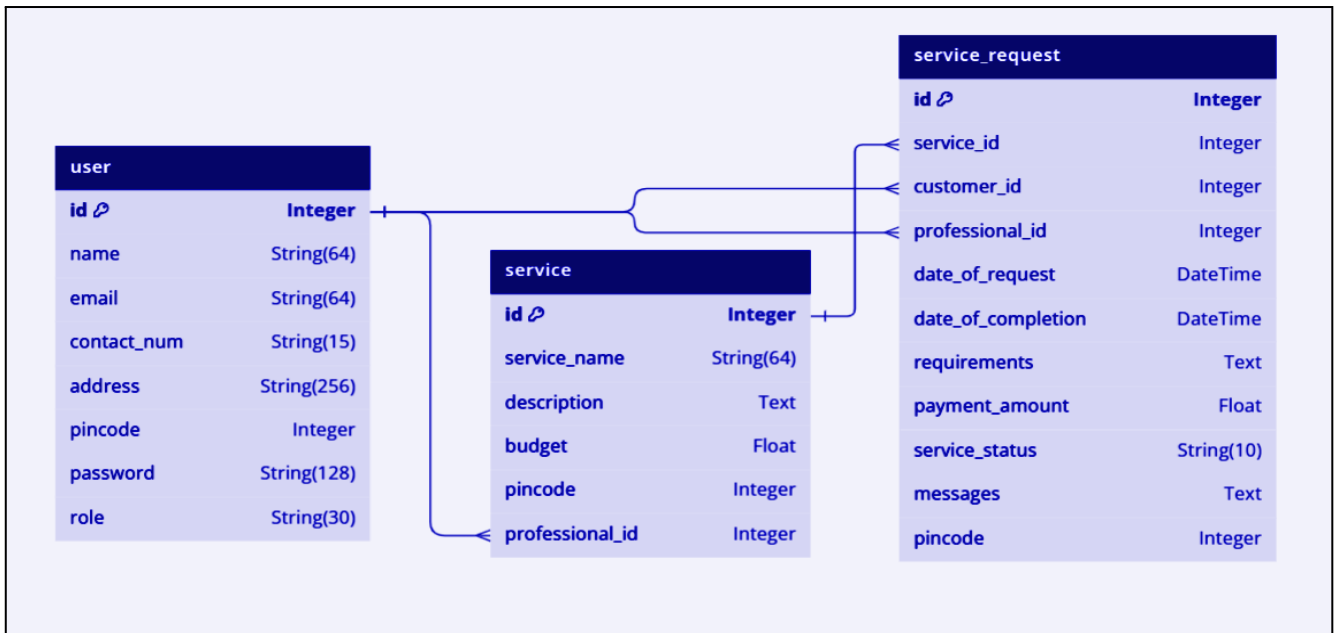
service_request

| id | Integer |
|---|---|
| service_id | Integer |
| customer_id | Integer |
| professional_id | Integer |
| date_of_request | DateTime |
| date_of_completion | DateTime |
| requirements | Text |
| payment_amount | Float |
| service_status | String(10) |
| messages | Text |
| pincode | Integer |

user

| id | Integer |
|---|---|
| name | String(64) |
| email | String(64) |
| contact_num | String(15) |
| address | String(256) |
| pincode | Integer |
| password | String(128) |
| role | String(30) |

service

| id | Integer |
|---|---|
| service_name | String(64) |
| description | Text |
| budget | Float |
| pincode | Integer |
| professional_id | Integer |